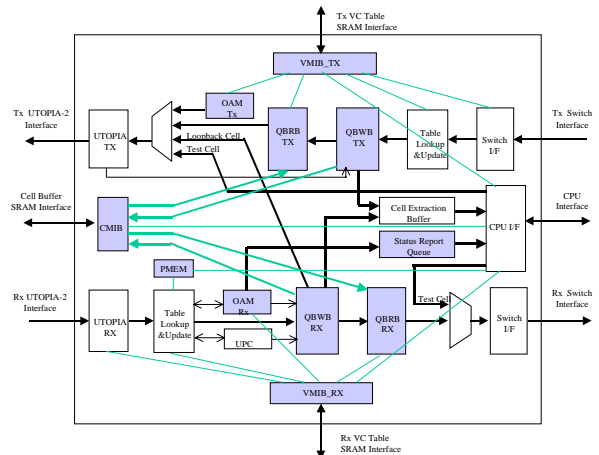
Tx VC Table
SRAM Interface

VMIB_TX

OAM
Tx

Tx UTOPIA-2
Interface

UTOPIA
TX

Loopback Cell

Test Cell

QBRB
TX

QBWB
TX

Table
Lookup
&Update

Switch
I/F

Tx Switch
Interface

Cell Buffer
SRAM Interface

CMIB

Cell Extraction
Buffer

CPU I/F

CPU
Interface

Status Report
Queue

PMEM

Rx UTOPIA-2
Interface

UTOPIA
RX

Table
Lookup
&Update

OAM
Rx

UPC

QBWB
RX

QBRB
RX

Test Cell

Switch
I/F

Rx Switch
Interface

VMIB_RX

Rx VC Table
SRAM Interface